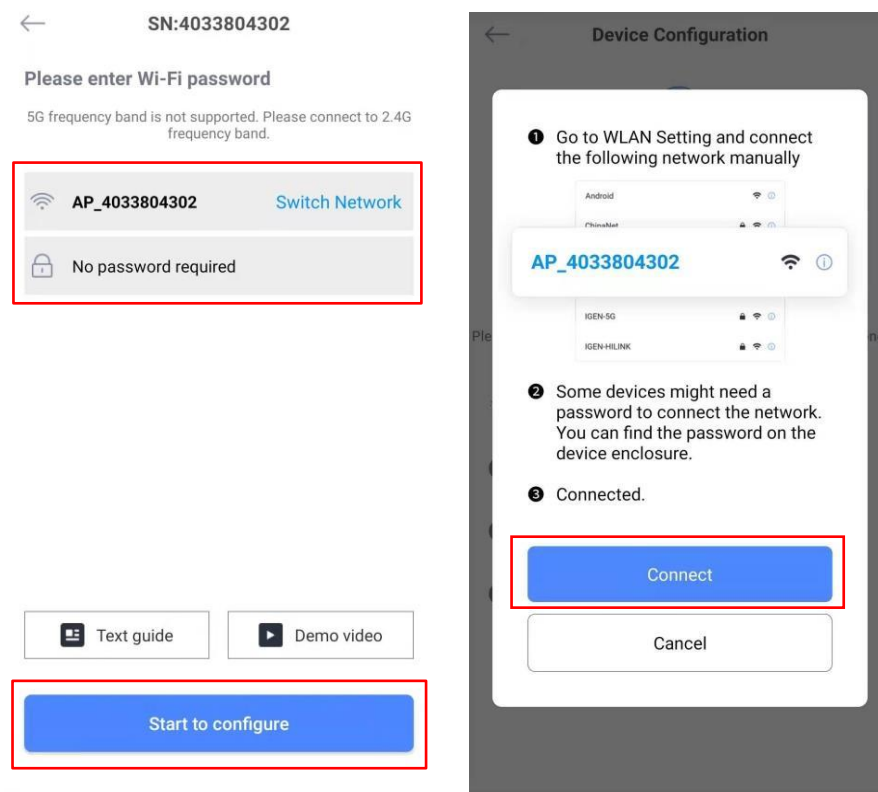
SN:4033804302

Please enter Wi-Fi password

5G frequency band is not supported. Please connect to 2.4G frequency band.

AP_4033804302 Switch Network

No password required

Text guide

Demo video

Start to configure

Device Configuration

❶ Go to WLAN Setting and connect the following network manually

Android

ChinaNet

AP_4033804302

IGEN-5G

IGEN-HILINK

❷ Some devices might need a password to connect the network. You can find the password on the device enclosure.

❸ Connected.

Connect

Cancel